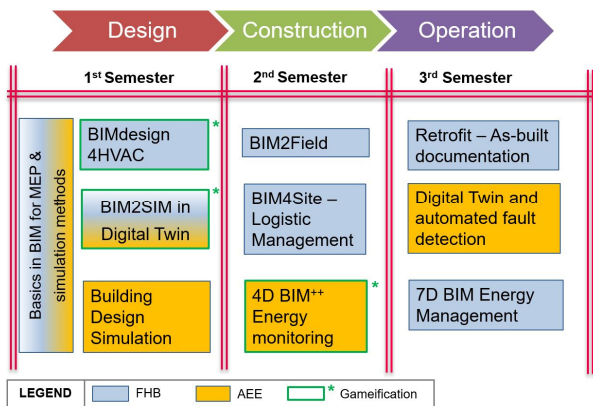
Design
Construction
Operation

1st Semester

Basics in BIM for MEP & simulation methods

BIMdesign 4HVAC *

BIM2SIM in Digital Twin *

Building Design Simulation

2nd Semester

BIM2Field

BIM4Site – Logistic Management

4D BIM++ Energy monitoring *

3rd Semester

Retrofit – As-built documentation

Digital Twin and automated fault detection

7D BIM Energy Management

LEGEND
FHB
AEE
* Gameification